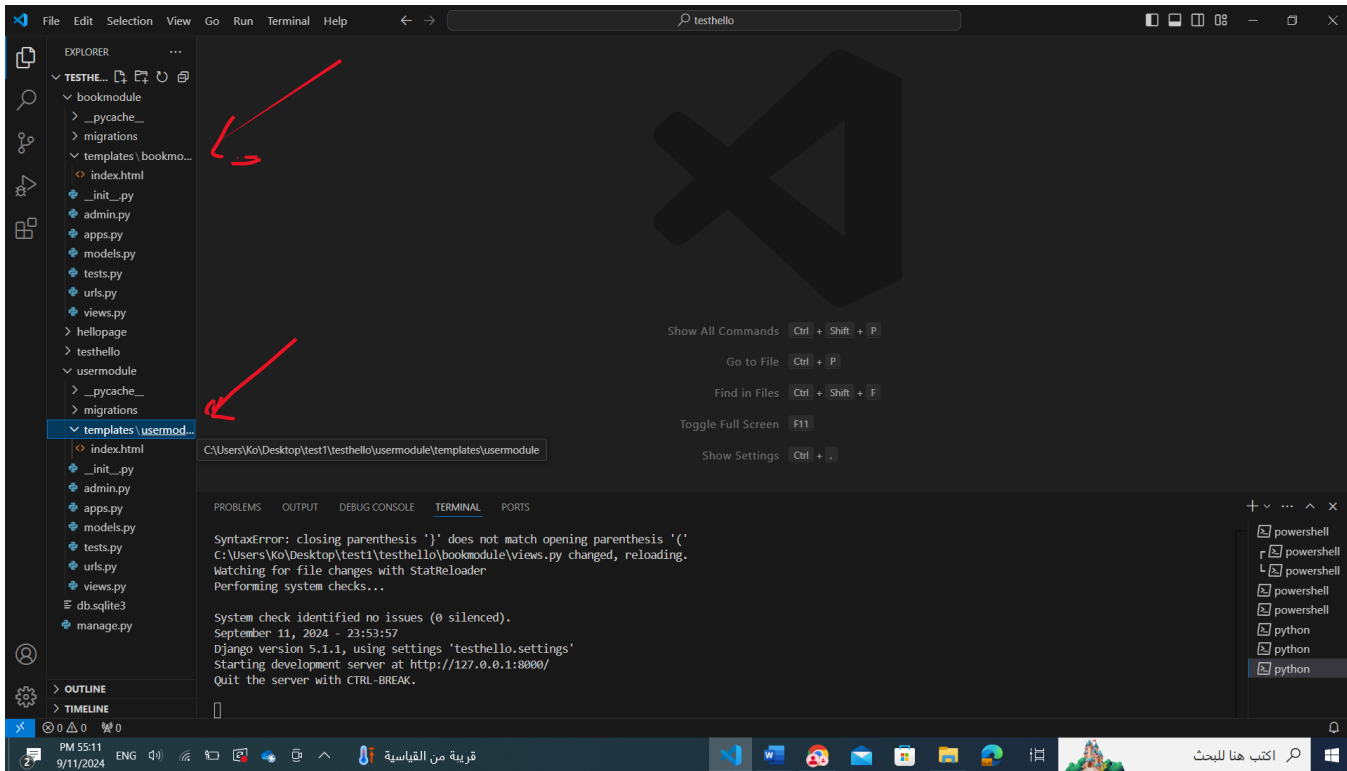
File Edit Selection View Go Run Terminal Help

testhello

EXPLORER

TESTHE...

bookmodule
__pycache__
migrations
templates \ bookmo...
index.html
__init__.py
admin.py
apps.py
models.py
tests.py
urls.py
views.py
hellopage
testhello
usermodule
__pycache__
migrations
templates \ usermod...
index.html
__init__.py
admin.py
apps.py
models.py
tests.py
urls.py
views.py
db.sqlite3
manage.py

OUTLINE
TIMELINE

C:\Users\Ko\Desktop\test1\testhello\usermodule\templates\usermodule

Show All Commands Ctrl + Shift + P
Go to File Ctrl + P
Find in Files Ctrl + Shift + F
Toggle Full Screen F11
Show Settings Ctrl + ,

PROBLEMS OUTPUT DEBUG CONSOLE TERMINAL PORTS

SyntaxError: closing parenthesis '}' does not match opening parenthesis '('
C:\Users\Ko\Desktop\test1\testhello\bookmodule\views.py changed, reloading.
Watching for file changes with StatReloader
Performing system checks...

System check identified no issues (0 silenced).
September 11, 2024 - 23:53:57
Django version 5.1.1, using settings 'testhello.settings'
Starting development server at http://127.0.0.1:8000/
Quit the server with CTRL-BREAK.

powershell
powershell
powershell
powershell
powershell
python
python
python

⊗ 0 ⚠ 0 ₩ 0

PM 55:11
9/11/2024
ENG
قريبة من القياسية
اكتب هنا للبحث